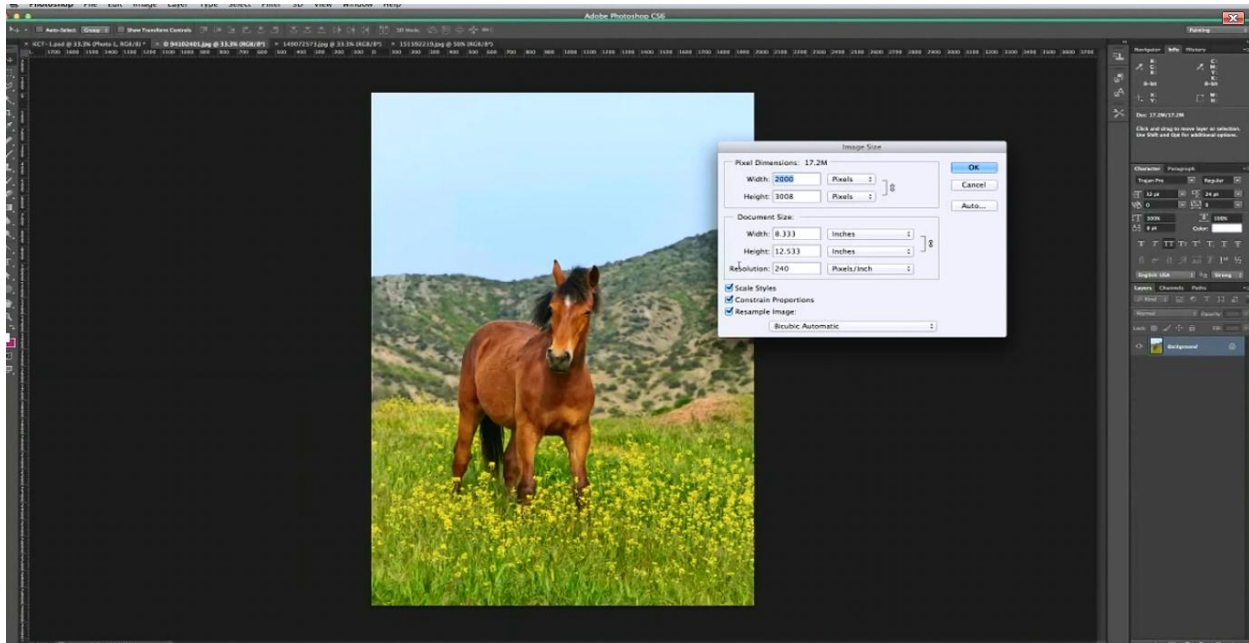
Photoshop File Edit Image Layer Type Select Filter 3D View Window Help

Adobe Photoshop CS6

Painting

Auto-Select: Group Show Transform Controls

Image Size

Pixel Dimensions: 17.2M

Width: 2000 Pixels

Height: 3008 Pixels

OK

Cancel

Auto...

Document Size:

Width: 8.333 Inches

Height: 12.533 Inches

Resolution: 240 Pixels/Inch

Scale Styles

Constrain Proportions

Resample Image:

Bicubic Automatic

Navigator Info Histogram

Doc: 17.2M/17.2M

Click and drag to move layer or selection. Use Shift and Opt for additional options.

Character Paragraph

Trajan Pro Regular

12 pt 24 pt

English: USA Strong

Layers Channels Paths

Normal Opacity

Lock Fill

Background